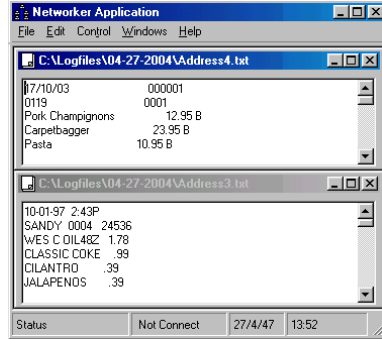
Networker Application
File Edit Control Windows Help

C:\Logfiles\04-27-2004\Address4.txt

17/10/03 000001
0119 0001
Pork Champignons 12.95 B
Carpetbagger 23.95 B
Pasta 10.95 B

C:\Logfiles\04-27-2004\Address3.txt

10-01-97 2:43P
SANDY 0004 24536
WES C OIL48Z 1.78
CLASSIC COKE .99
CILANTRO .39
JALAPENOS .39

Status | Not Connect | 27/4/47 | 13:52